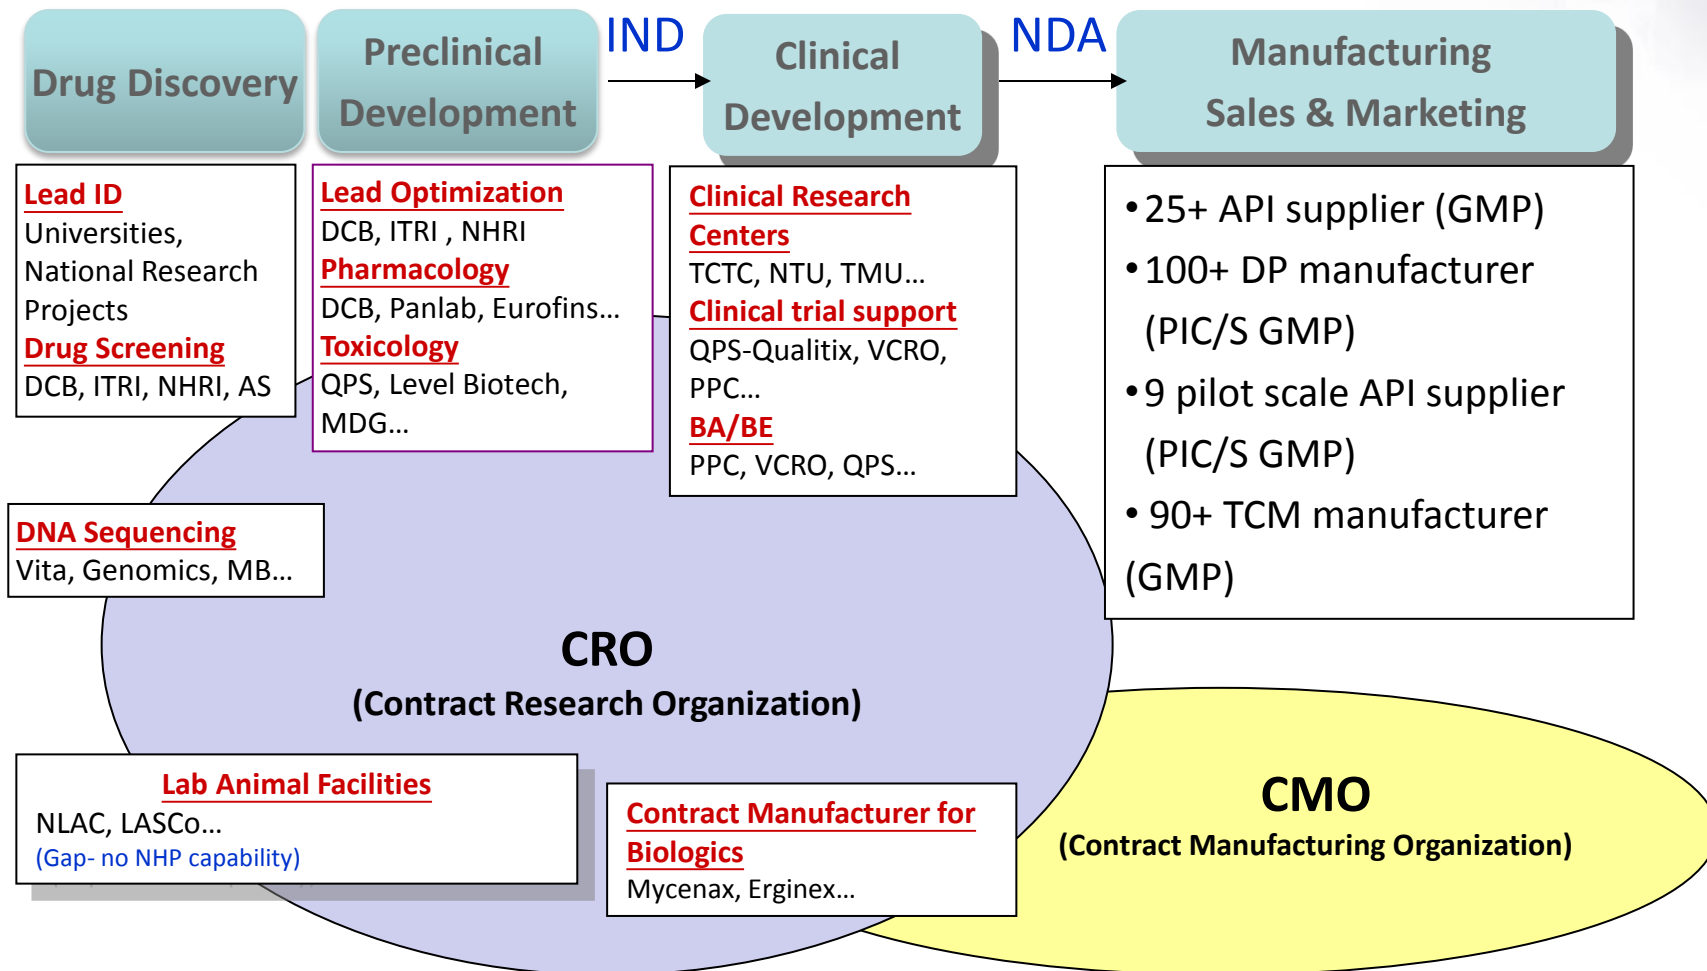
Drug Discovery

Preclinical Development

IND

Clinical Development

NDA

Manufacturing Sales & Marketing

Lead ID
Universities, National Research Projects
Drug Screening
DCB, ITRI, NHRI, AS

Lead Optimization
DCB, ITRI , NHRI
Pharmacology
DCB, Panlab, Eurofins…
Toxicology
QPS, Level Biotech, MDG…

Clinical Research Centers
TCTC, NTU, TMU…
Clinical trial support
QPS-Qualitix, VCRO, PPC…
BA/BE
PPC, VCRO, QPS…

•25+ API supplier (GMP)
•100+ DP manufacturer (PIC/S GMP)
•9 pilot scale API supplier (PIC/S GMP)
• 90+ TCM manufacturer (GMP)

DNA Sequencing
Vita, Genomics, MB…

CRO
(Contract Research Organization)

Lab Animal Facilities
NLAC, LASCo…
(Gap- no NHP capability)

Contract Manufacturer for Biologics
Mycenax, Erginex…

CMO
(Contract Manufacturing Organization)